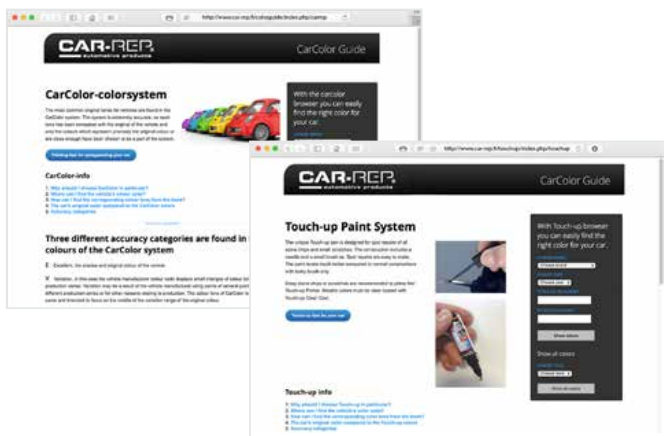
http://www.car-rep.fi/colorguide/index.php/compp

CAR-REP. automotive products

CarColor Guide

CarColor-colorsystem

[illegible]

CarColor-info

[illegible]

Three different accuracy categories are found in colours of the CarColor system

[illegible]

With the carcolor browser you can easily find the right color for your car.

http://www.car-rep.fi/touchup/index.php/touchup

CAR-REP. automotive products

CarColor Guide

Touch-up Paint System

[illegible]

With Touch-up browser you can easily find the right color for your car.

Show all colors

Touch-up info

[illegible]